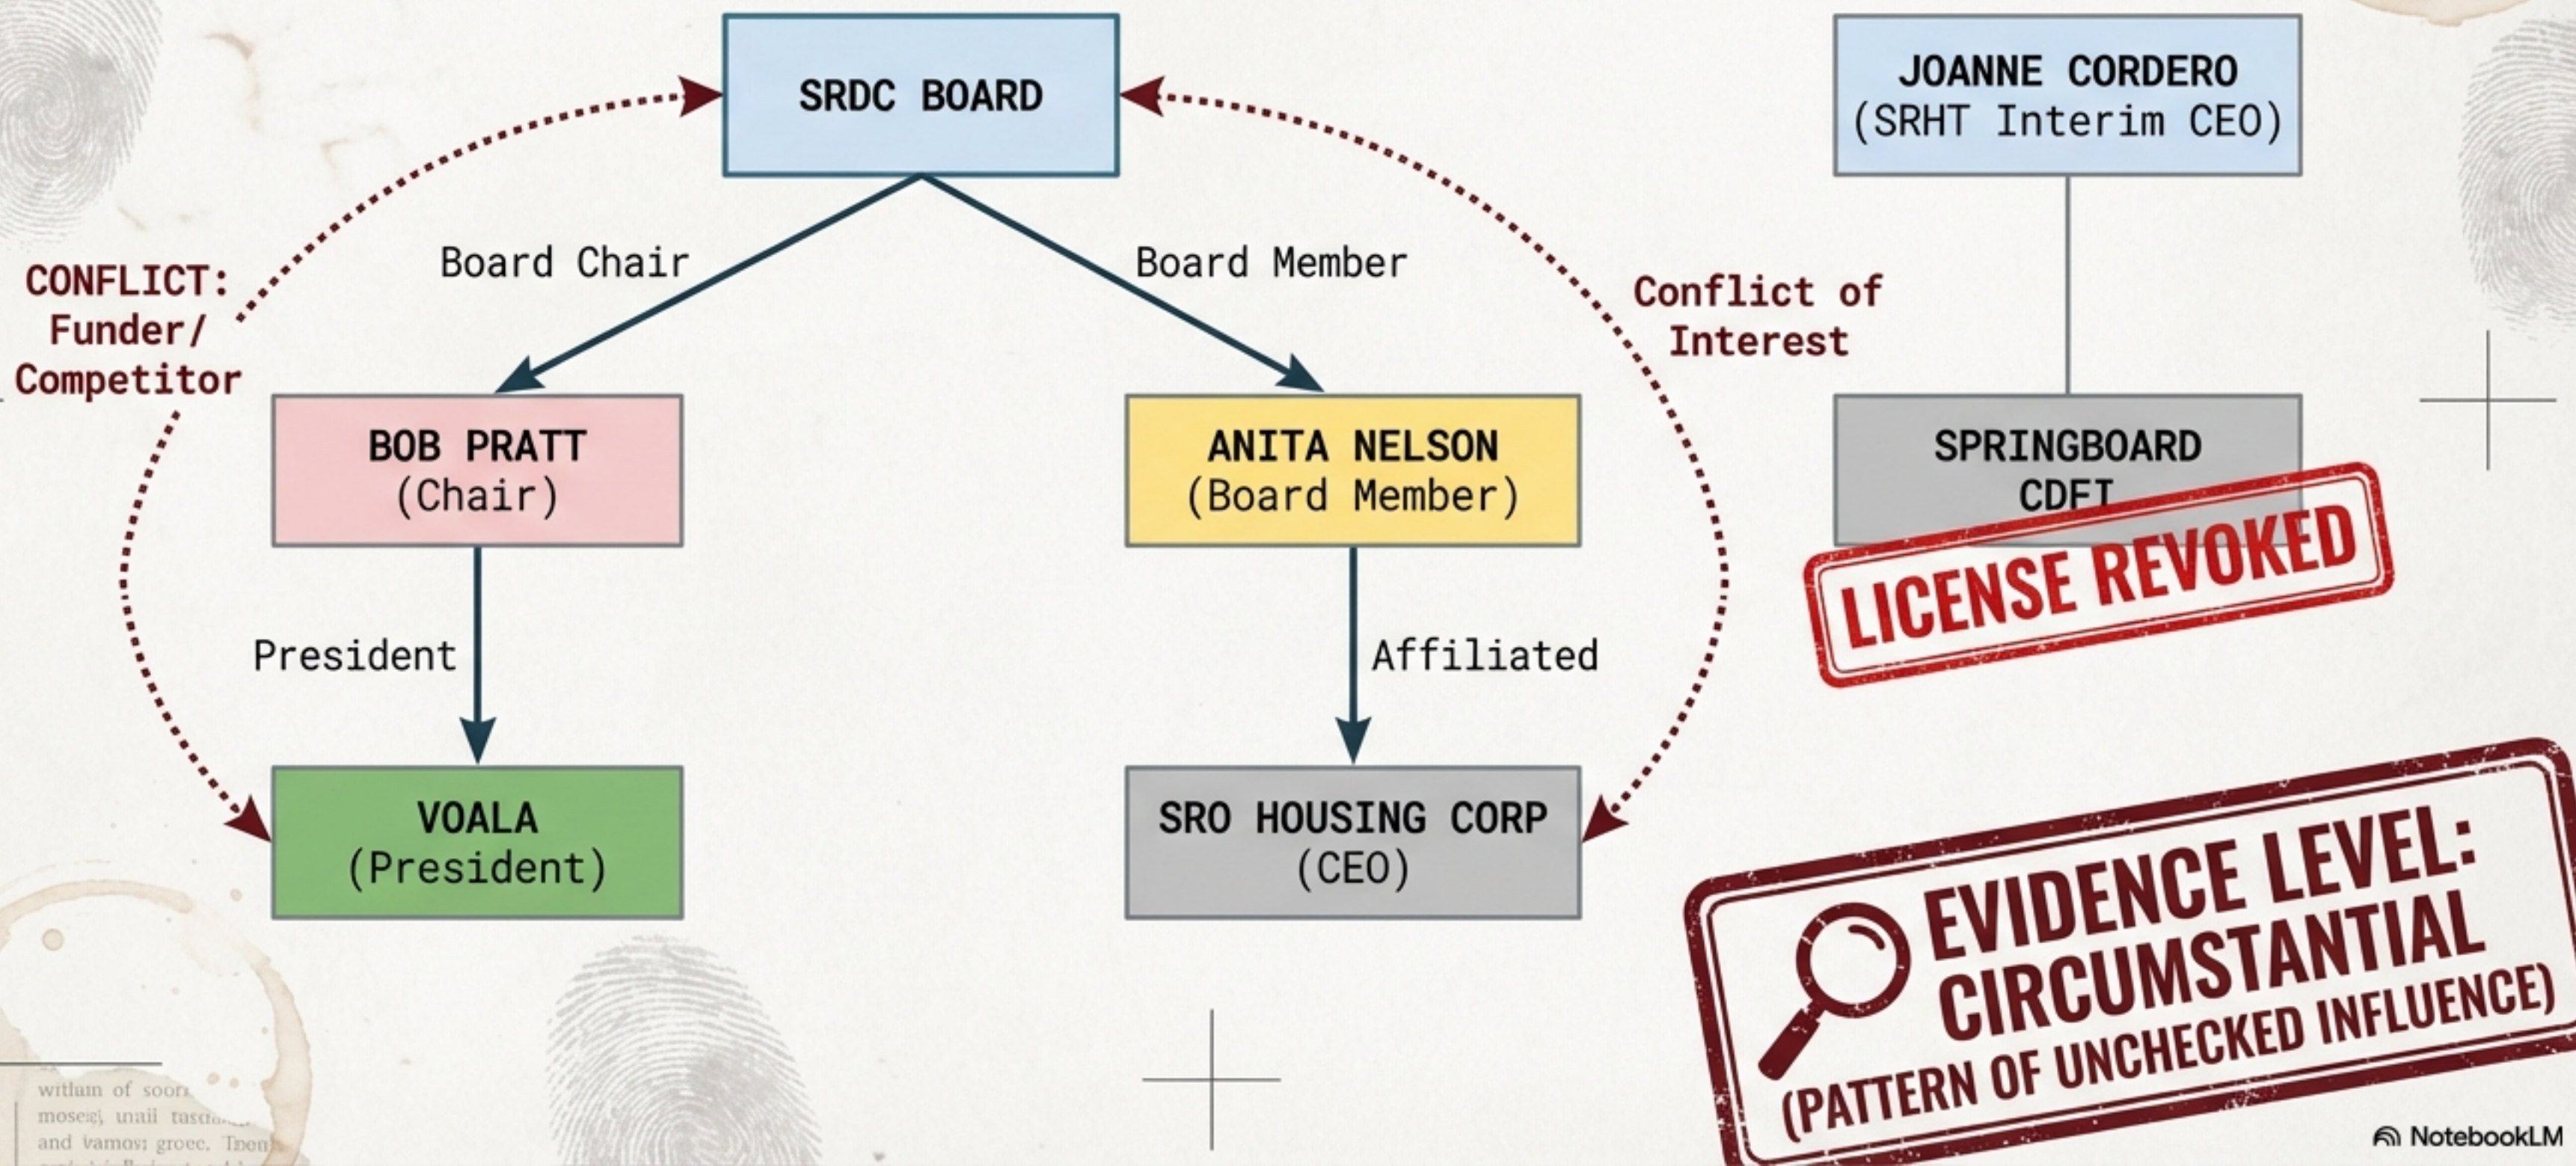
SRDC BOARD

JOANNE CORDERO (SRHT Interim CEO)

CONFLICT: Funder/ Competitor

Board Chair

Board Member

Conflict of Interest

BOB PRATT (Chair)

ANITA NELSON (Board Member)

SPRINGBOARD CDFI

LICENSE REVOKED

President

Affiliated

VOALA (President)

SRO HOUSING CORP (CEO)

EVIDENCE LEVEL: CIRCUMSTANTIAL (PATTERN OF UNCHECKED INFLUENCE)

witlam of soor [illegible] mosegj unail tasd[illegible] and vamos: groec. Tnon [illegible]

NotebookLM